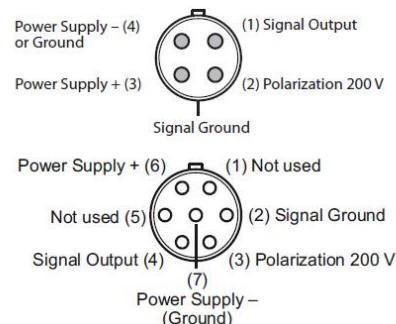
Power Supply – (4) or Ground

(1) Signal Output

Power Supply + (3)

(2) Polarization 200 V

Signal Ground

Power Supply + (6)

(1) Not used

Not used (5)

(2) Signal Ground

Signal Output (4)

(3) Polarization 200 V

(7)
Power Supply –
(Ground)